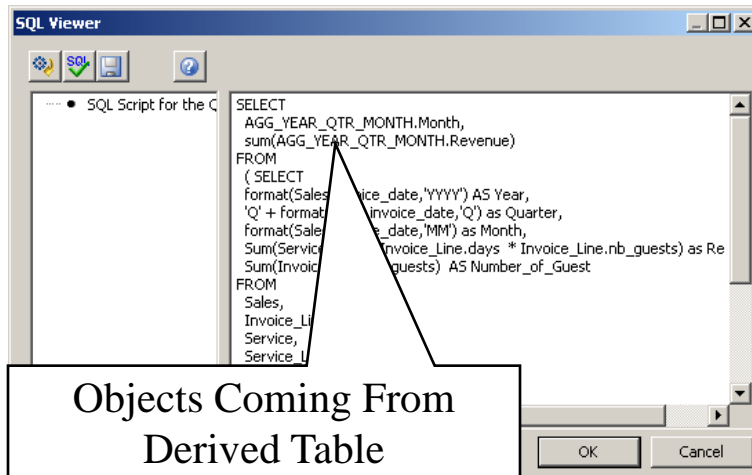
SQL Viewer

SQL Script for the Q

SELECT
AGG_YEAR_QTR_MONTH.Month,
sum(AGG_YEAR_QTR_MONTH.Revenue)
FROM
( SELECT
format(Sales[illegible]oice_date,'YYYY') AS Year,
'Q' + format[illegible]invoice_date,'Q') as Quarter,
format(Sale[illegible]e_date,'MM') as Month,
Sum(Service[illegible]Invoice_Line.days * Invoice_Line.nb_guests) as Re
Sum(Invoic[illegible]guests) AS Number_of_Guest
FROM
Sales,
Invoice_Li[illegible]
Service,
Service_L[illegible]

Objects Coming From Derived Table

OK
Cancel